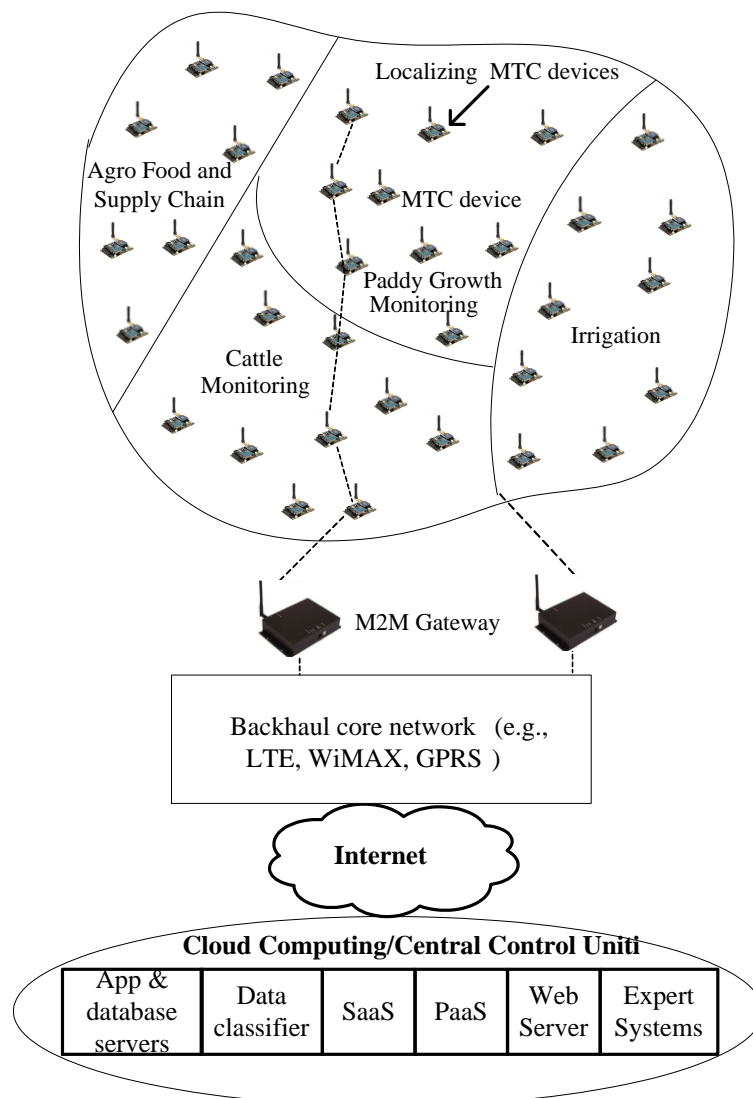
Localizing MTC devices

Agro Food and Supply Chain

MTC device

Paddy Growth Monitoring

Irrigation

Cattle Monitoring

M2M Gateway

Backhaul core network (e.g., LTE, WiMAX, GPRS )

Internet

Cloud Computing/Central Control Uniti

| App & database servers | Data classifier | SaaS | PaaS | Web Server | Expert Systems |
|---|---|---|---|---|---|